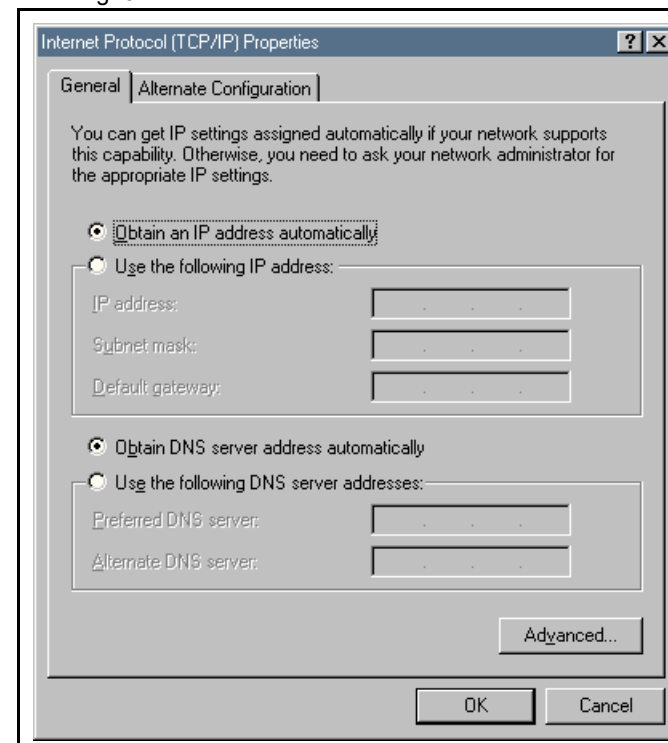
Internet Protocol (TCP/IP) Properties

?

X

General

Alternate Configuration

You can get IP settings assigned automatically if your network supports this capability. Otherwise, you need to ask your network administrator for the appropriate IP settings.

Obtain an IP address automatically

Use the following IP address:

IP address:

Subnet mask:

Default gateway:

Obtain DNS server address automatically

Use the following DNS server addresses:

Preferred DNS server:

Alternate DNS server:

Advanced...

OK

Cancel